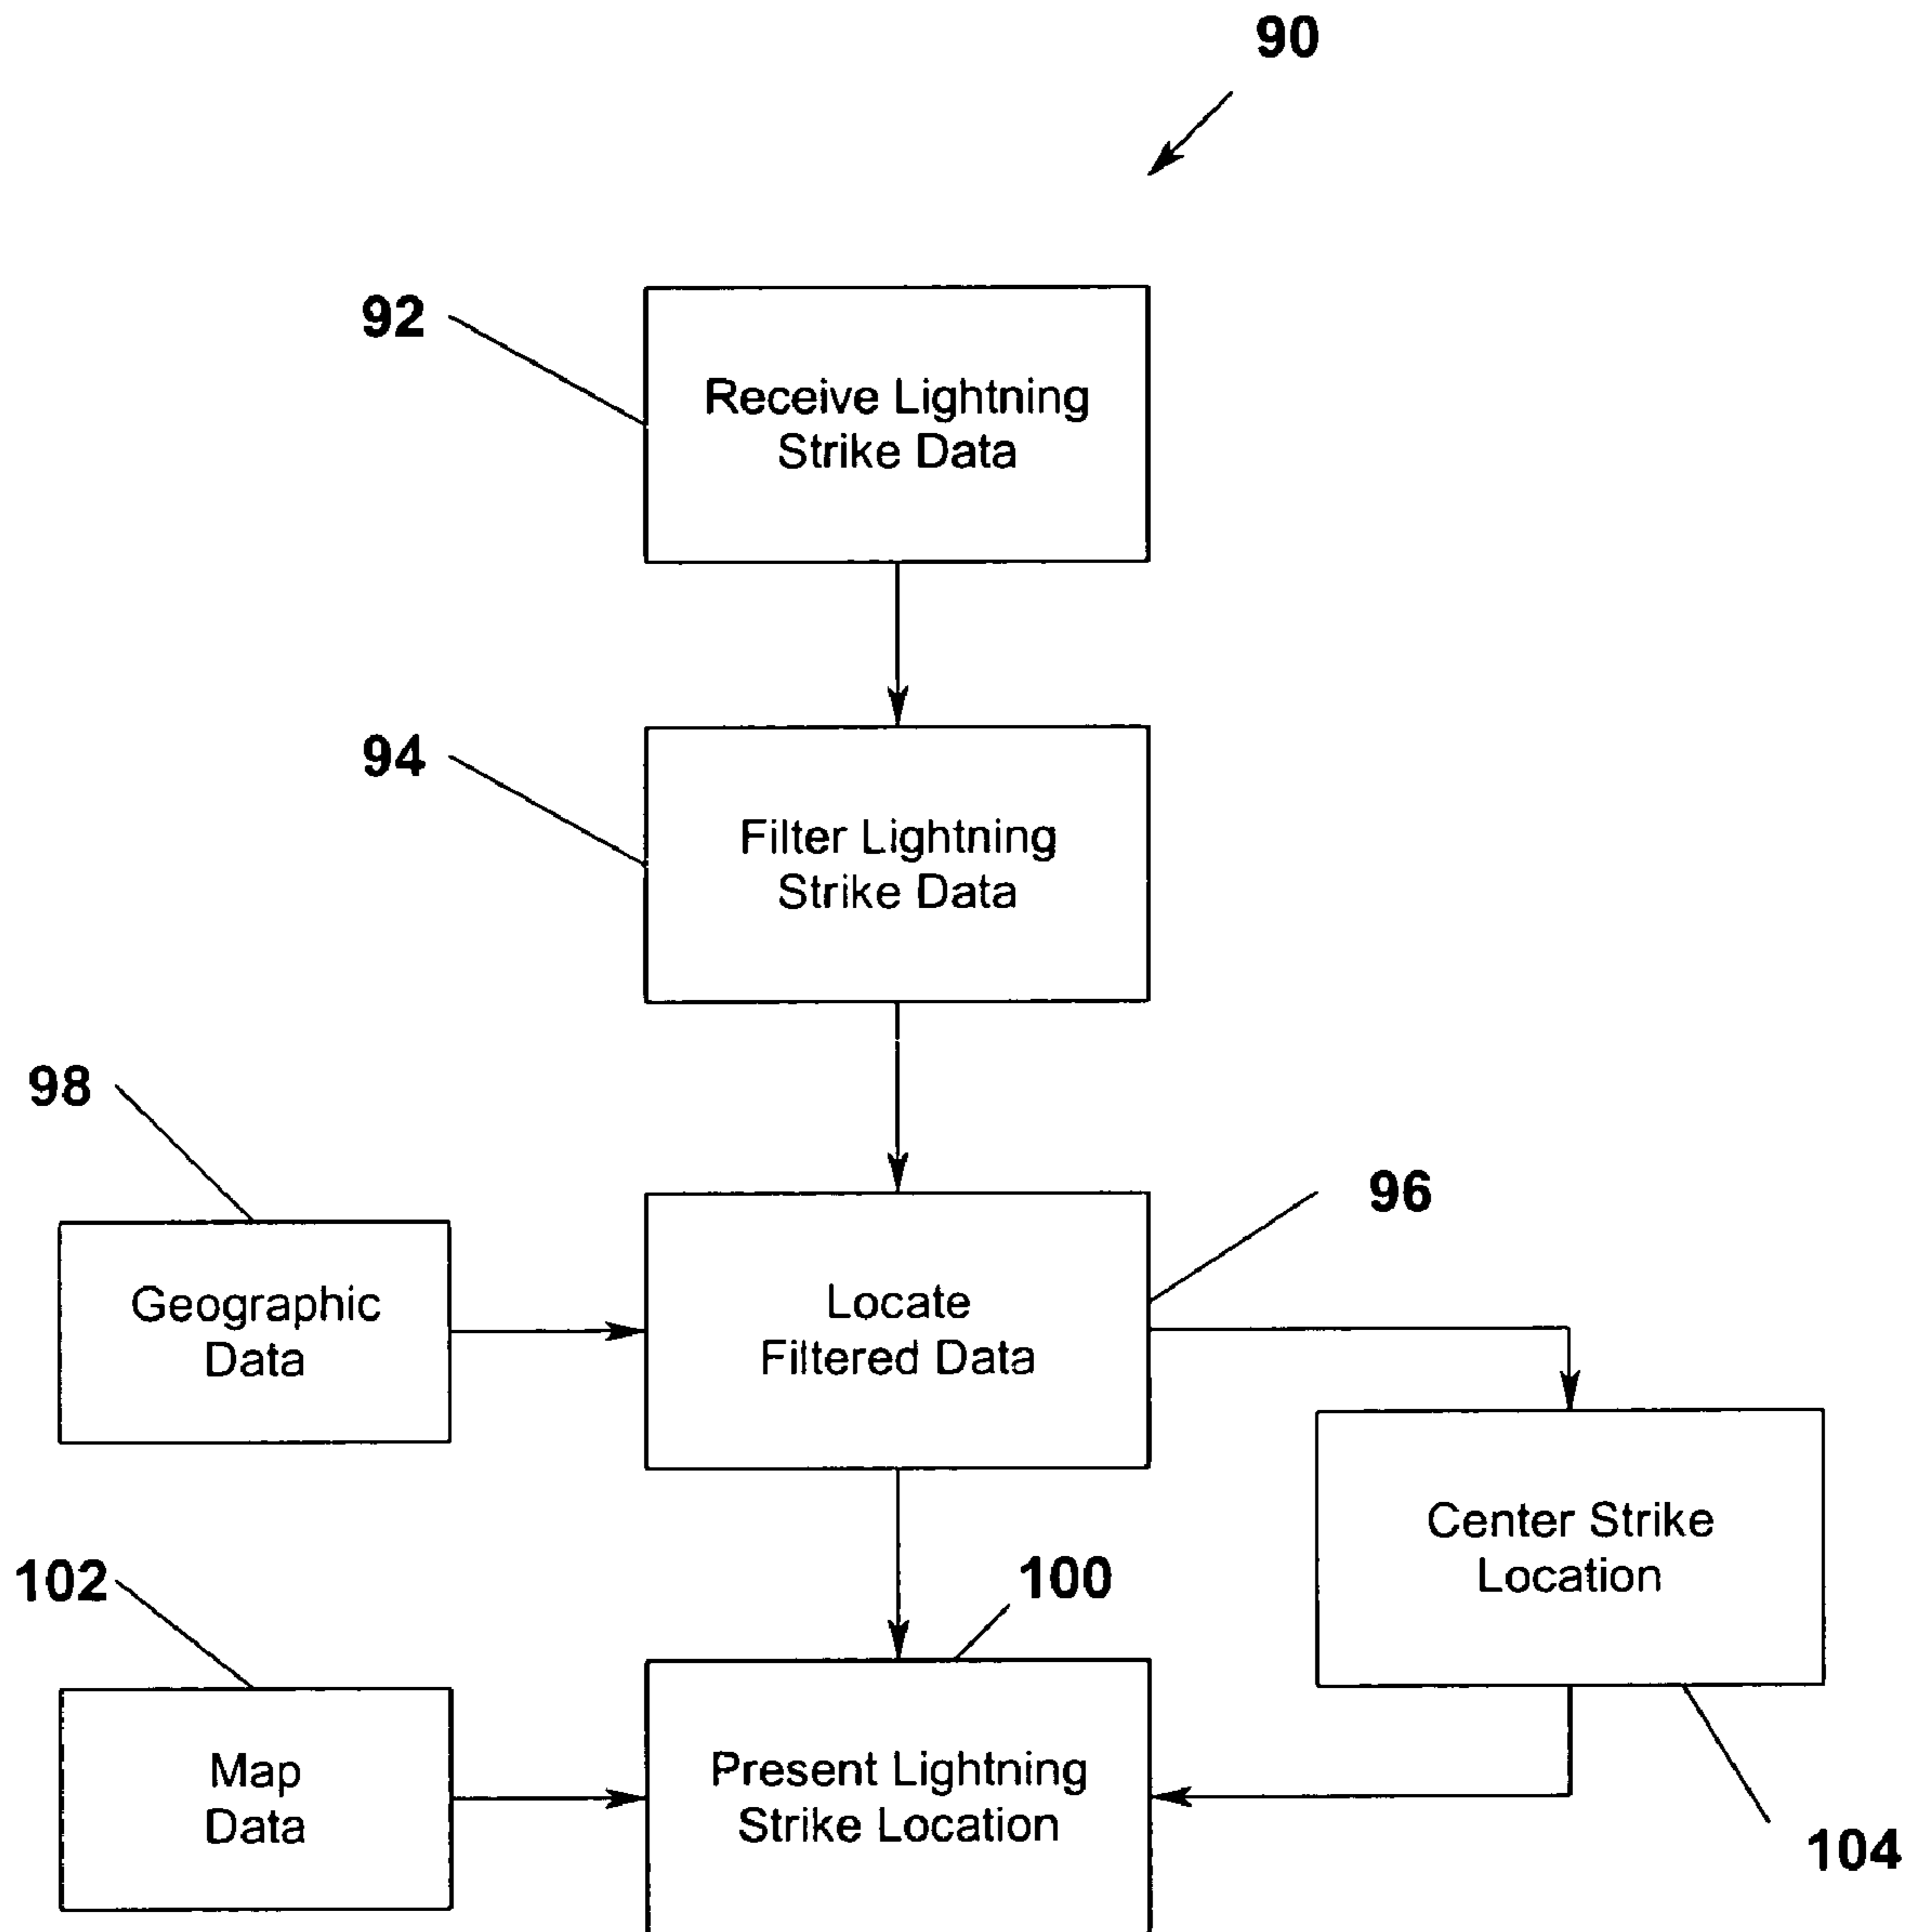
90

92

Receive Lightning Strike Data

94

Filter Lightning Strike Data

98

Geographic Data

Locate Filtered Data

96

Center Strike Location

102

100

Map Data

Present Lightning Strike Location

104